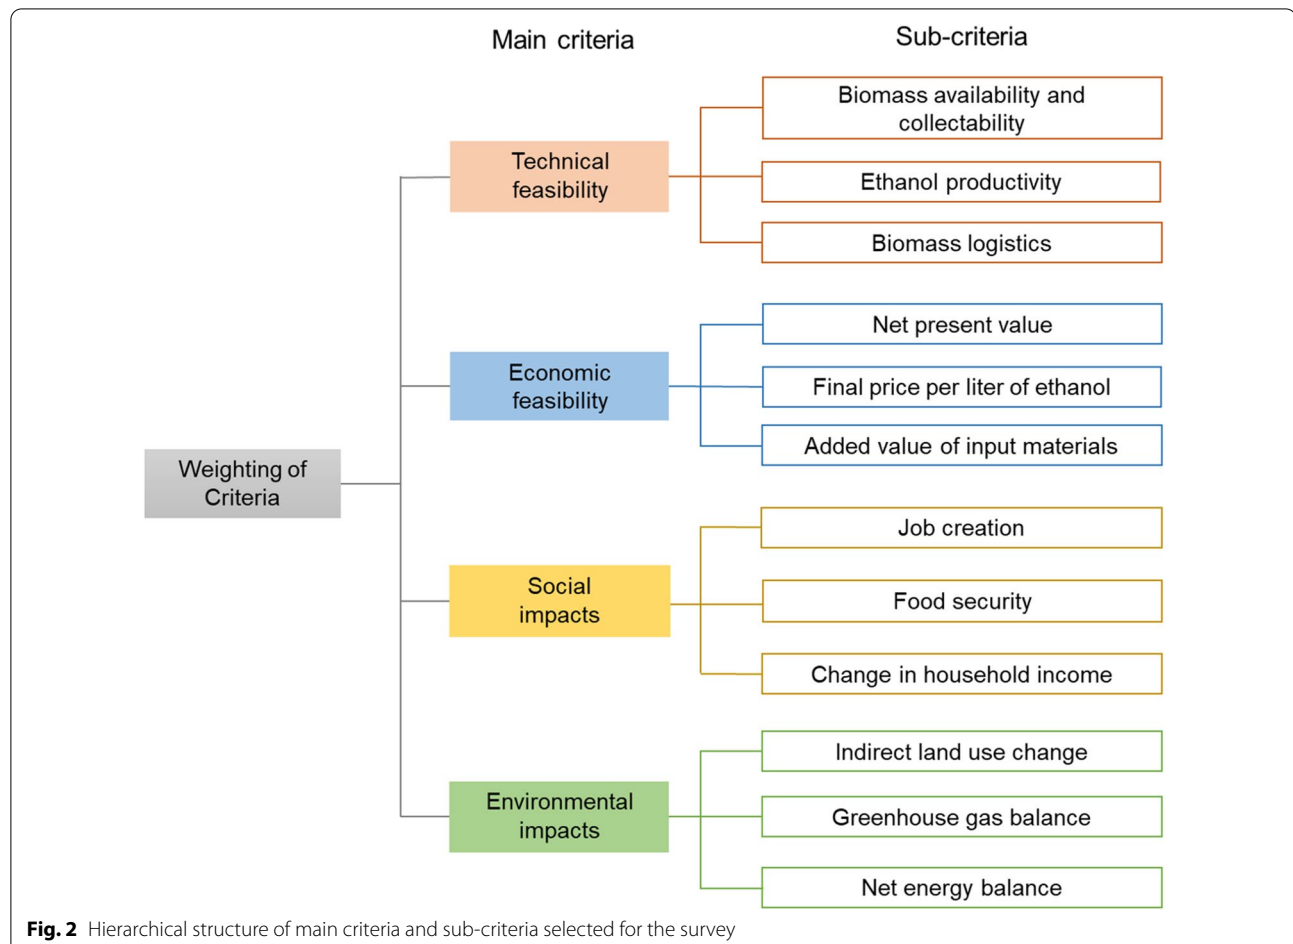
Main criteria

Sub-criteria

Weighting of Criteria

Technical feasibility

Biomass availability and collectability

Ethanol productivity

Biomass logistics

Economic feasibility

Net present value

Final price per liter of ethanol

Added value of input materials

Social impacts

Job creation

Food security

Change in household income

Environmental impacts

Indirect land use change

Greenhouse gas balance

Net energy balance

**Fig. 2** Hierarchical structure of main criteria and sub-criteria selected for the survey